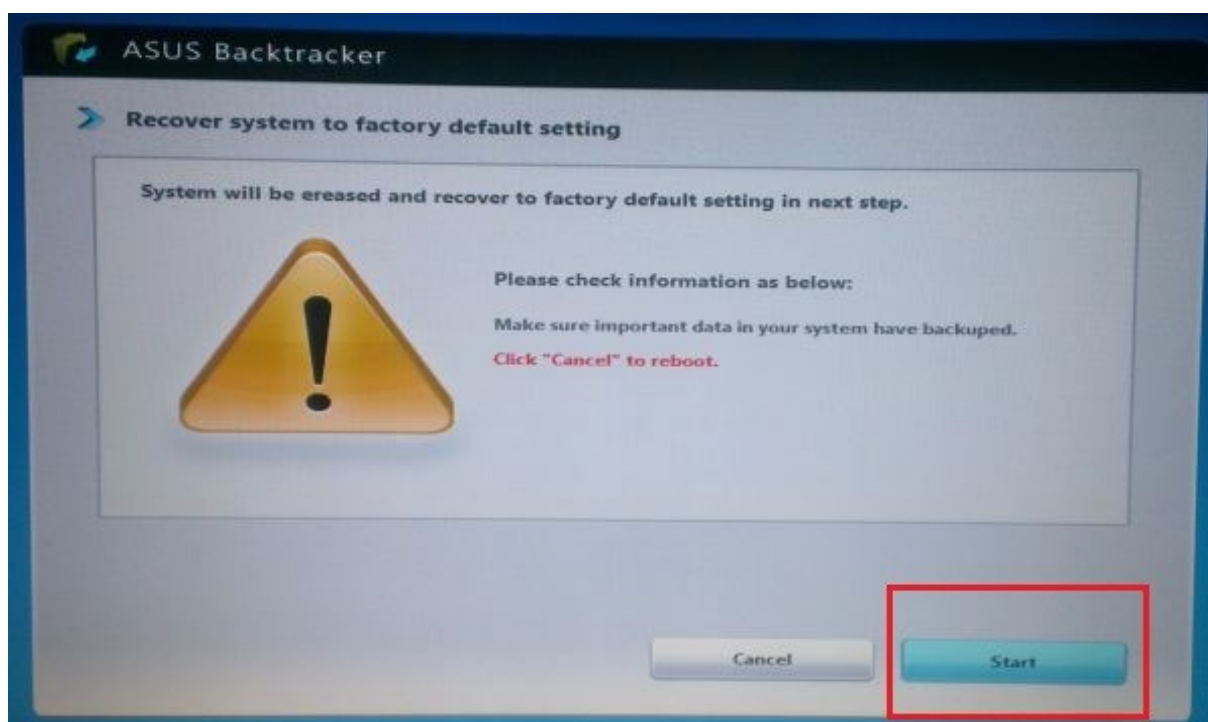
ASUS Backtracker

Recover system to factory default setting

System will be ereased and recover to factory default setting in next step.

Please check information as below:

Make sure important data in your system have backuped.

Click "Cancel" to reboot.

Cancel

Start